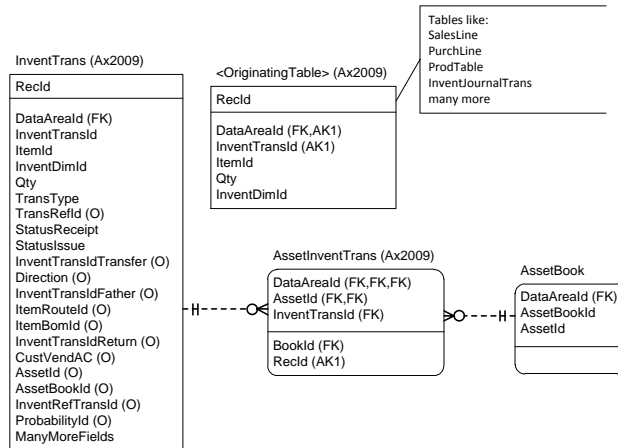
Tables like:
SalesLine
PurchLine
ProdTable
InventJournalTrans
many more

InventTrans (Ax2009)

RecId

DataAreaId (FK)
InventTransId
ItemId
InventDimId
Qty
TransType
TransRefId (O)
StatusReceipt
StatusIssue
InventTransIdTransfer (O)
Direction (O)
InventTransIdFather (O)
ItemRouteId (O)
ItemBomId (O)
InventTransIdReturn (O)
CustVendAC (O)
AssetId (O)
AssetBookId (O)
InventRefTransId (O)
ProbabilityId (O)
ManyMoreFields

<OriginatingTable> (Ax2009)

RecId

DataAreaId (FK,AK1)
InventTransId (AK1)
ItemId
Qty
InventDimId

AssetInventTrans (Ax2009)

DataAreaId (FK,FK,FK)
AssetId (FK,FK)
InventTransId (FK)

BookId (FK)
RecId (AK1)

AssetBook

DataAreaId (FK)
AssetBookId
AssetId